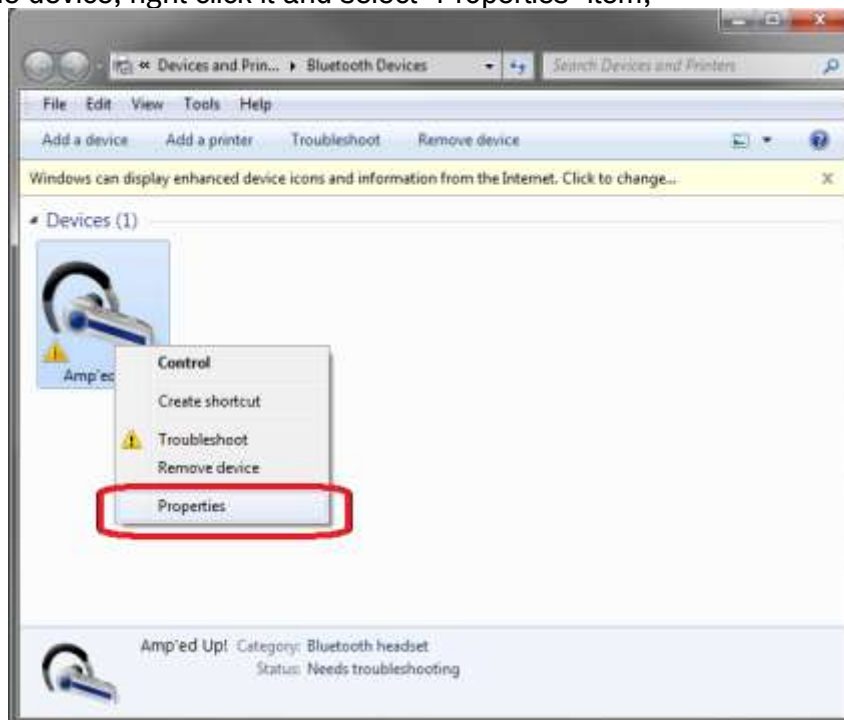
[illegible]e device, right click it and select "Properties" item,

« Devices and Prin... ▸ Bluetooth Devices

Search Devices and Printers

File Edit View Tools Help

Add a device Add a printer Troubleshoot Remove device

Windows can display enhanced device icons and information from the Internet. Click to change...

Devices (1)

Amp'ed

Control

Create shortcut

Troubleshoot

Remove device

Properties

Amp'ed Up! Category: Bluetooth headset

Status: Needs troubleshooting